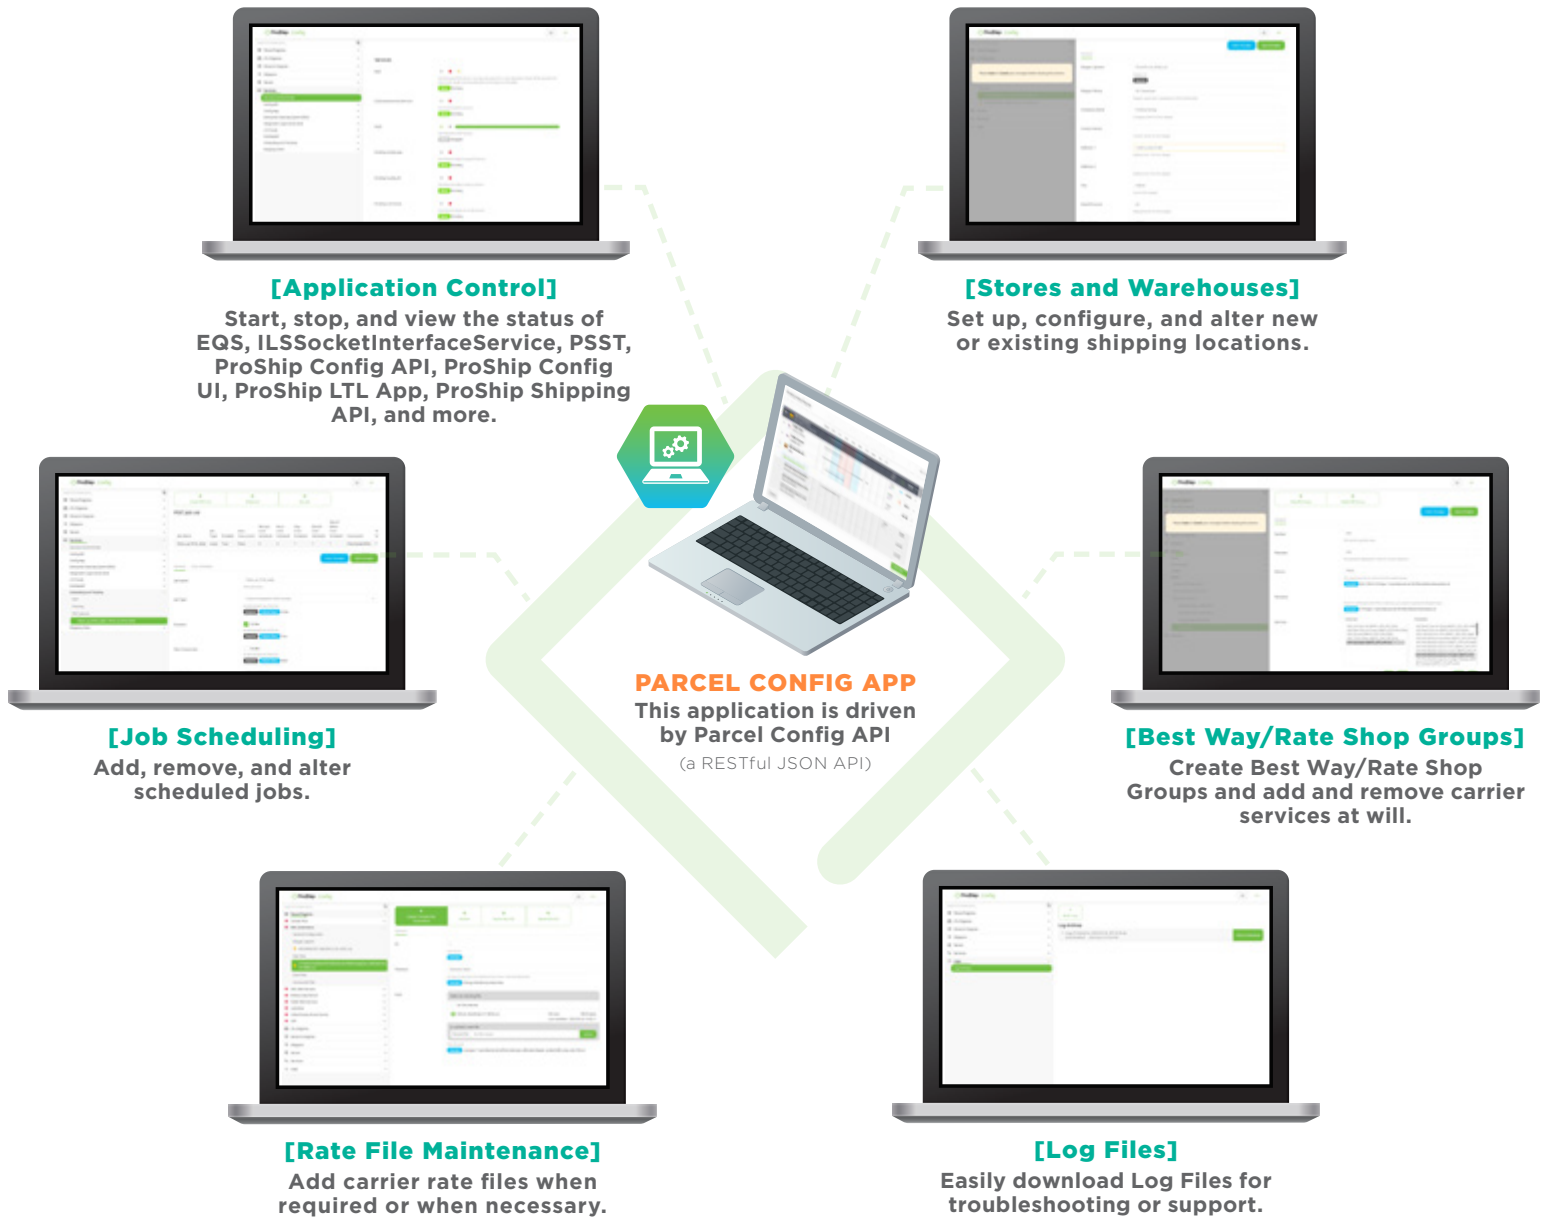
[Application Control]
Start, stop, and view the status of EQS, ILSSocketInterfaceService, PSST, ProShip Config API, ProShip Config UI, ProShip LTL App, ProShip Shipping API, and more.

[Stores and Warehouses]
Set up, configure, and alter new or existing shipping locations.

[Job Scheduling]
Add, remove, and alter scheduled jobs.

PARCEL CONFIG APP
This application is driven by Parcel Config API
(a RESTful JSON API)

[Best Way/Rate Shop Groups]
Create Best Way/Rate Shop Groups and add and remove carrier services at will.

[Rate File Maintenance]
Add carrier rate files when required or when necessary.

[Log Files]
Easily download Log Files for troubleshooting or support.